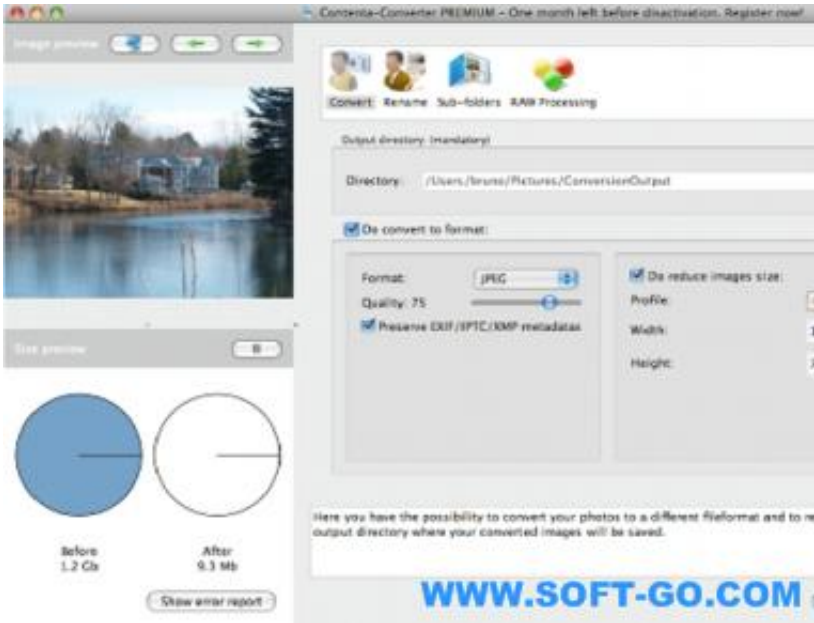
Contenta-Converter PREMIUM – One month left before deactivation. Register now!

Image preview

Convert Rename Sub-folders RAW Processing

Output directory (mandatory)

Directory: /Users/bruno/Pictures/ConversionOutput

Do convert to format:

Format: JPEG

Quality: 75

Preserve EXIF/IPTC/XMP metadatas

Do reduce images size:

Profile

Width:

Height:

Size preview

Before
1.2 Gb

After
9.3 Mb

Show error report

Here you have the possibility to convert your photos to a different fileformat and to re output directory where your converted images will be saved.

WWW.SOFT-GO.COM